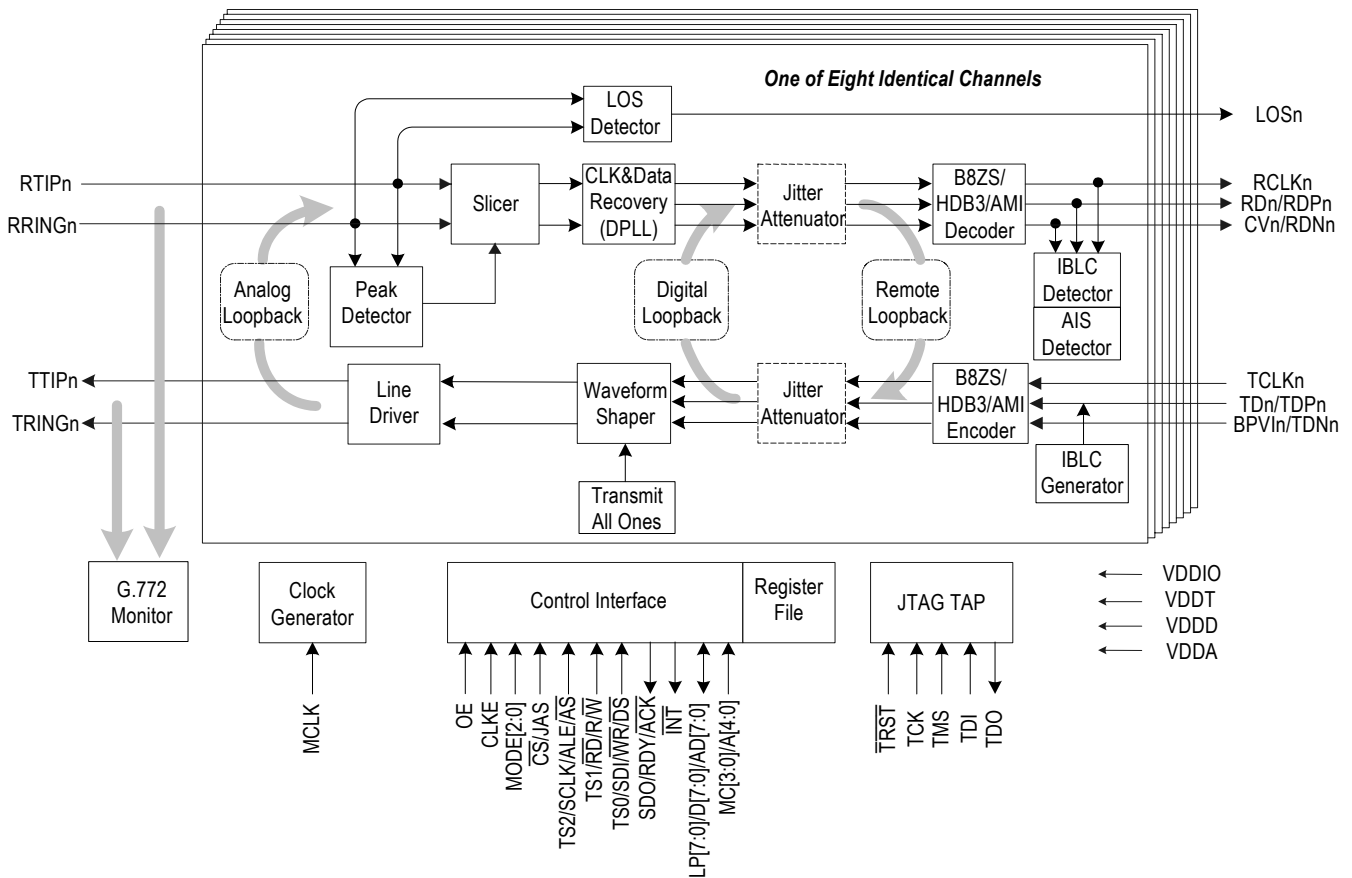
One of Eight Identical Channels

LOS Detector

LOSn

RTIPn

RRINGn

Slicer

CLK&Data Recovery (DPLL)

Jitter Attenuator

B8ZS/ HDB3/AMI Decoder

RCLKn

RDn/RDPn

CVn/RDNn

Analog Loopback

Peak Detector

Digital Loopback

Remote Loopback

IBLC Detector

AIS Detector

TTIPn

TRINGn

Line Driver

Waveform Shaper

Jitter Attenuator

B8ZS/ HDB3/AMI Encoder

TCLKn

TDn/TDPn

BPVIn/TDNn

IBLC Generator

Transmit All Ones

G.772 Monitor

Clock Generator

MCLK

Control Interface

Register File

OE

CLKE

MODE[2:0]

$\overline{CS}$/JAS

TS2/SCLK/ALE/$\overline{AS}$

TS1/$\overline{RD}$/R/$\overline{W}$

TS0/SDI/$\overline{WR}$/$\overline{DS}$

SDO/RDY/$\overline{ACK}$

$\overline{INT}$

LP[7:0]/D[7:0]/AD[7:0]

MC[3:0]/A[4:0]

JTAG TAP

$\overline{TRST}$

TCK

TMS

TDI

TDO

VDDIO

VDDT

VDDD

VDDA